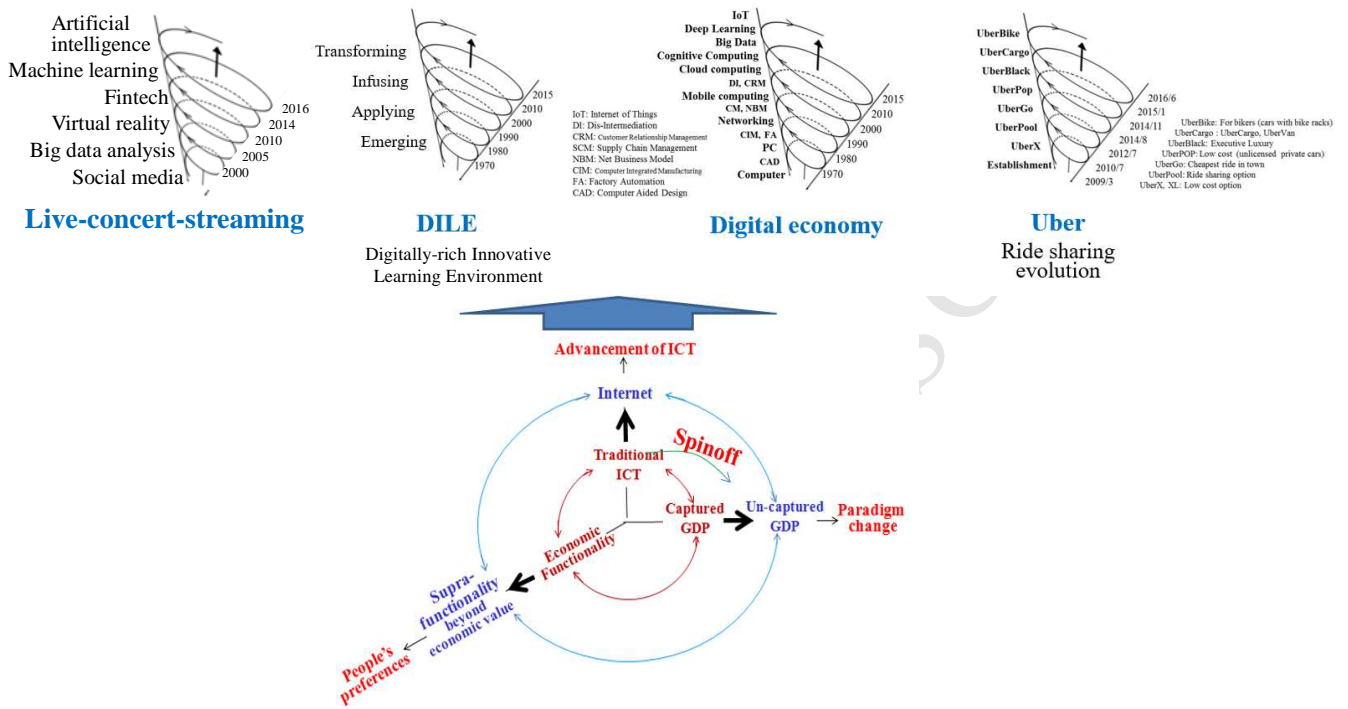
Artificial intelligence
Machine learning
Fintech
Virtual reality
Big data analysis
Social media

2016
2014
2010
2005
2000

Live-concert-streaming

Transforming
Infusing
Applying
Emerging

2015
2010
2000
1990
1980
1970

DILE

Digitally-rich Innovative Learning Environment

IoT: Internet of Things
DI: Dis-Intermediation
CRM: Customer Relationship Management
SCM: Supply Chain Management
NBM: Net Business Model
CIM: Computer Integrated Manufacturing
FA: Factory Automation
CAD: Computer Aided Design

IoT
Deep Learning
Big Data
Cognitive Computing
Cloud computing
DI, CRM
Mobile computing
CM, NBM
Networking
CIM, FA
PC
CAD
Computer

2015
2010
2000
1990
1980
1970

Digital economy

UberBike
UberCargo
UberBlack
UberPop
UberGo
UberPool
UberX
Establishment

2016/6
2015/1
2014/11
2014/8
2012/7
2010/7
2009/3

UberBike: For bikers (cars with bike racks)
UberCargo : UberCargo, UberVan
UberBlack: Executive Luxury
UberPOP: Low cost (unlicensed private cars)
UberGo: Cheapest ride in town
UberPool: Ride sharing option
UberX, XL: Low cost option

Uber

Ride sharing evolution

Advancement of ICT

Internet

Spinoff

Traditional ICT

Captured GDP

Un-captured GDP

Paradigm change

Economic Functionality

Supra-functionality beyond economic value

People's preferences